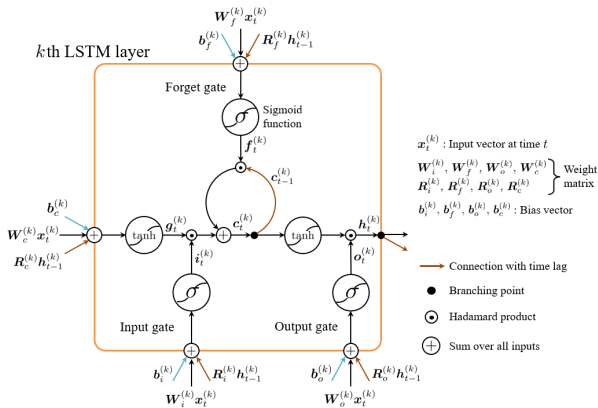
$\boldsymbol{W}_f^{(k)}\boldsymbol{x}_t^{(k)}$

$\boldsymbol{b}_f^{(k)}$ $\boldsymbol{R}_f^{(k)}\boldsymbol{h}_{t-1}^{(k)}$

$k$th LSTM layer

Forget gate

Sigmoid function

$\boldsymbol{f}_t^{(k)}$

$\boldsymbol{c}_{t-1}^{(k)}$

$\boldsymbol{b}_c^{(k)}$

$\boldsymbol{W}_c^{(k)}\boldsymbol{x}_t^{(k)}$

$\boldsymbol{R}_c^{(k)}\boldsymbol{h}_{t-1}^{(k)}$

tanh $\boldsymbol{g}_t^{(k)}$ $\boldsymbol{c}_t^{(k)}$ tanh $\boldsymbol{h}_t^{(k)}$

$\boldsymbol{i}_t^{(k)}$

$\boldsymbol{o}_t^{(k)}$

Input gate

Output gate

$\boldsymbol{b}_i^{(k)}$ $\boldsymbol{R}_i^{(k)}\boldsymbol{h}_{t-1}^{(k)}$

$\boldsymbol{W}_i^{(k)}\boldsymbol{x}_t^{(k)}$

$\boldsymbol{b}_o^{(k)}$ $\boldsymbol{R}_o^{(k)}\boldsymbol{h}_{t-1}^{(k)}$

$\boldsymbol{W}_o^{(k)}\boldsymbol{x}_t^{(k)}$

$\boldsymbol{x}_t^{(k)}$ : Input vector at time $t$

$\boldsymbol{W}_i^{(k)}, \boldsymbol{W}_f^{(k)}, \boldsymbol{W}_o^{(k)}, \boldsymbol{W}_c^{(k)}$
$\boldsymbol{R}_i^{(k)}, \boldsymbol{R}_f^{(k)}, \boldsymbol{R}_o^{(k)}, \boldsymbol{R}_c^{(k)}$ Weight matrix

$\boldsymbol{b}_i^{(k)}, \boldsymbol{b}_f^{(k)}, \boldsymbol{b}_o^{(k)}, \boldsymbol{b}_c^{(k)}$ : Bias vector

Connection with time lag

Branching point

Hadamard product

Sum over all inputs